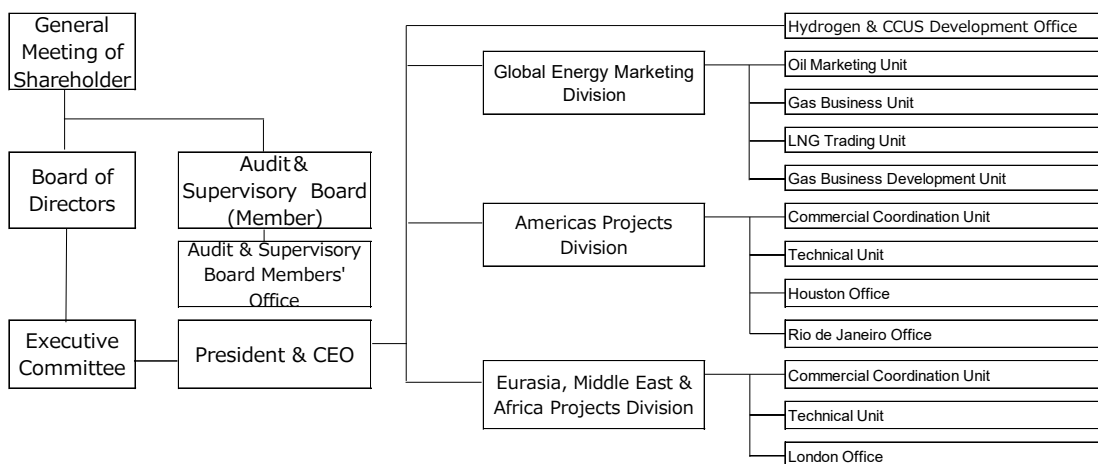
General Meeting of Shareholder

Board of Directors

Audit & Supervisory Board (Member)

Audit & Supervisory Board Members' Office

Executive Committee

President & CEO

Hydrogen & CCUS Development Office

Global Energy Marketing Division

Oil Marketing Unit

Gas Business Unit

LNG Trading Unit

Gas Business Development Unit

Americas Projects Division

Commercial Coordination Unit

Technical Unit

Houston Office

Rio de Janeiro Office

Eurasia, Middle East & Africa Projects Division

Commercial Coordination Unit

Technical Unit

London Office